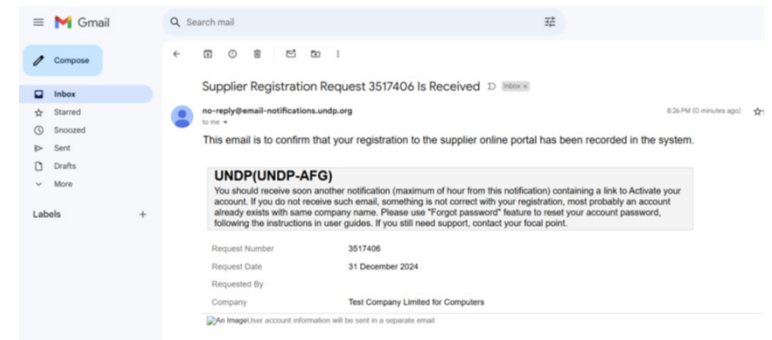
Gmail

Search mail

Compose

Inbox
Starred
Snoozed
Sent
Drafts
More

Labels +

Supplier Registration Request 3517406 Is Received Inbox ×

no-reply@email-notifications.undp.org
to me

8:26 PM (0 minutes ago)

This email is to confirm that your registration to the supplier online portal has been recorded in the system.

UNDP(UNDP-AFG)

You should receive soon another notification (maximum of hour from this notification) containing a link to Activate your account. If you do not receive such email, something is not correct with your registration, most probably an account already exists with same company name. Please use "Forgot password" feature to reset your account password, following the instructions in user guides. If you still need support, contact your focal point.

| | |
|---|---|
| Request Number | 3517406 |
| Request Date | 31 December 2024 |
| Requested By | |
| Company | Test Company Limited for Computers |

An ImageUser account information will be sent in a separate email.